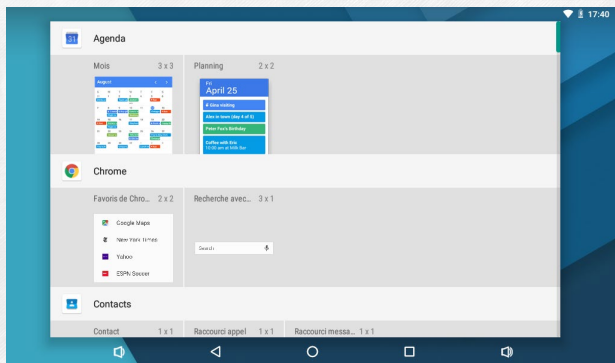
17:40

31 Agenda

Mois 3 x 3
August

Planning 2 x 2
FRI
April 25
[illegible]
Alex in town (day 4 of 5)
Peter Fox's Birthday
Coffee with Eric
10:00 am at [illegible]

Chrome

Favoris de Chro... 2 x 2
Google Maps
New York Times
Yahoo
ESPN Soccer

Recherche avec... 3 x 1
Search

Contacts

Contact 1 x 1
Raccourci appel 1 x 1
Raccourci messa... 1 x 1